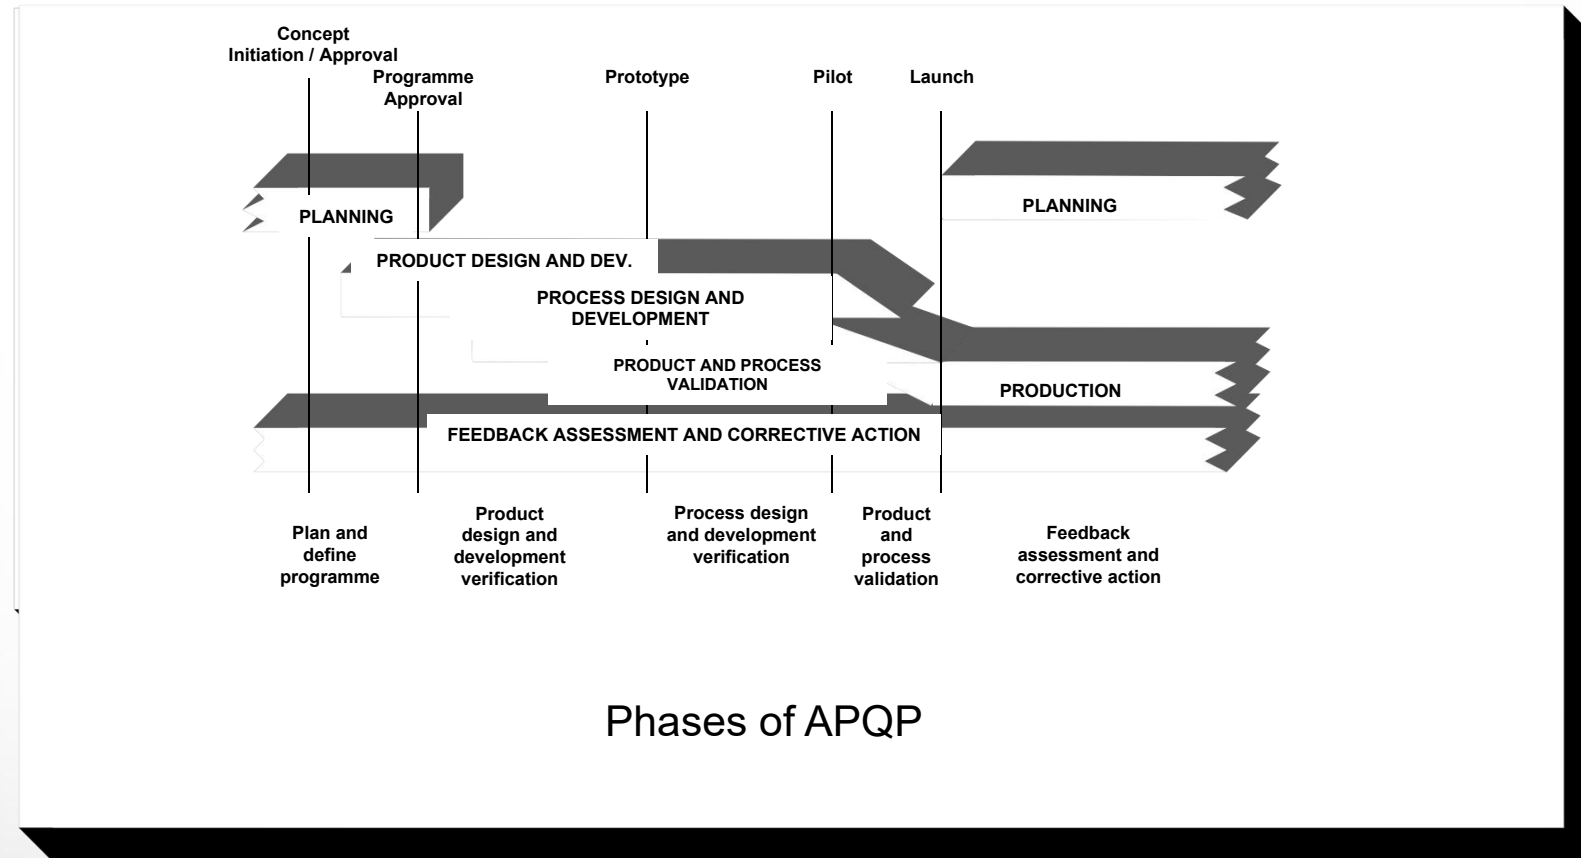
Concept
Initiation / Approval

Programme
Approval

Prototype

Pilot

Launch

PLANNING

PLANNING

PRODUCT DESIGN AND DEV.

PROCESS DESIGN AND
DEVELOPMENT

PRODUCT AND PROCESS
VALIDATION

PRODUCTION

FEEDBACK ASSESSMENT AND CORRECTIVE ACTION

Plan and
define
programme

Product
design and
development
verification

Process design
and development
verification

Product
and
process
validation

Feedback
assessment and
corrective action

Phases of APQP